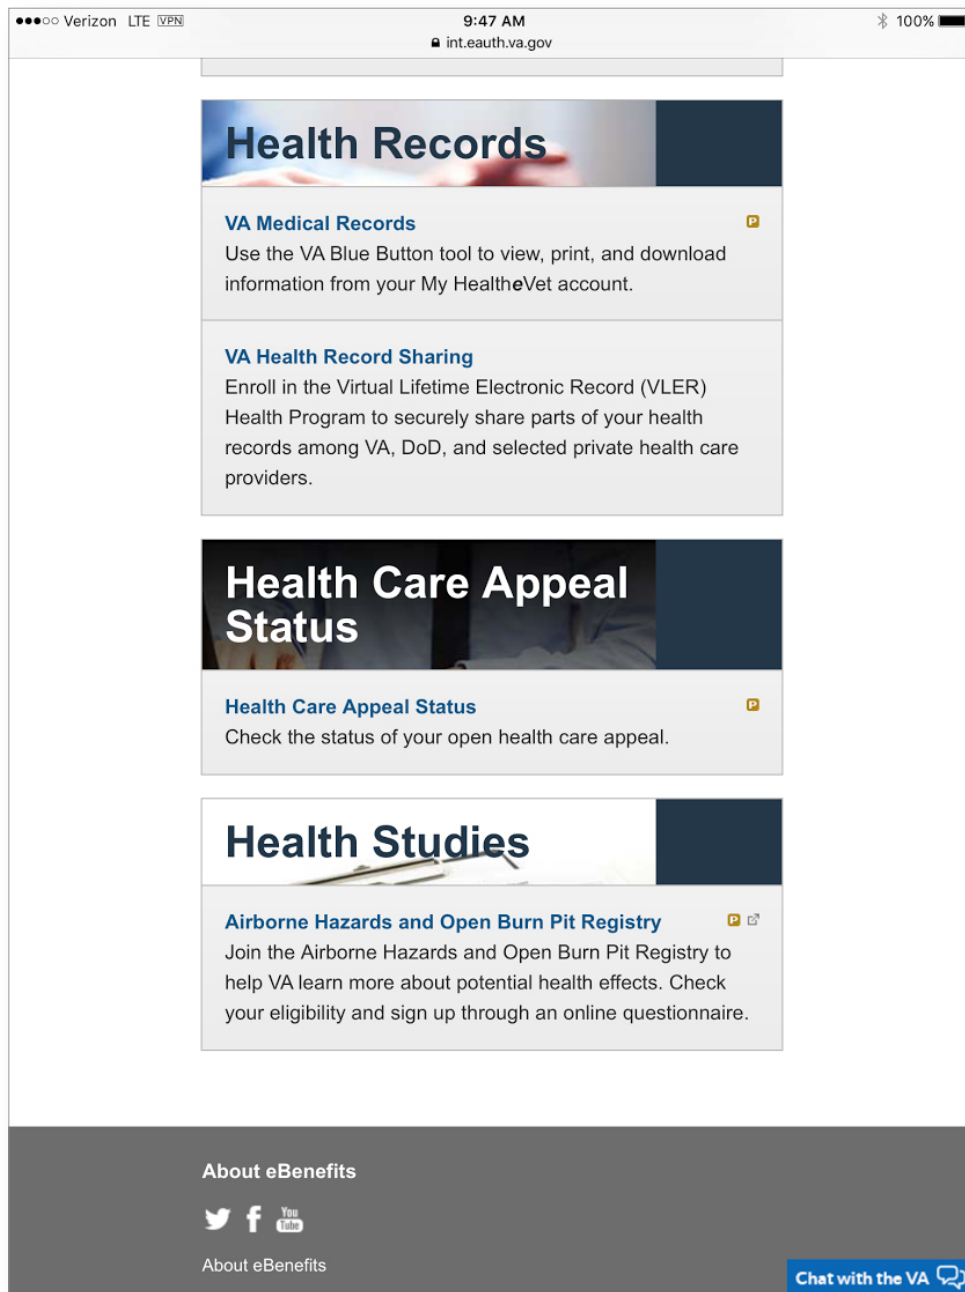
●●●○○ Verizon LTE VPN 9:47 AM 100%
int.eauth.va.gov

Health Records

VA Medical Records
P
Use the VA Blue Button tool to view, print, and download information from your My HealtheVet account.

VA Health Record Sharing
Enroll in the Virtual Lifetime Electronic Record (VLER) Health Program to securely share parts of your health records among VA, DoD, and selected private health care providers.

Health Care Appeal Status

Health Care Appeal Status
P
Check the status of your open health care appeal.

Health Studies

Airborne Hazards and Open Burn Pit Registry
P
Join the Airborne Hazards and Open Burn Pit Registry to help VA learn more about potential health effects. Check your eligibility and sign up through an online questionnaire.

About eBenefits

You Tube

About eBenefits

Chat with the VA